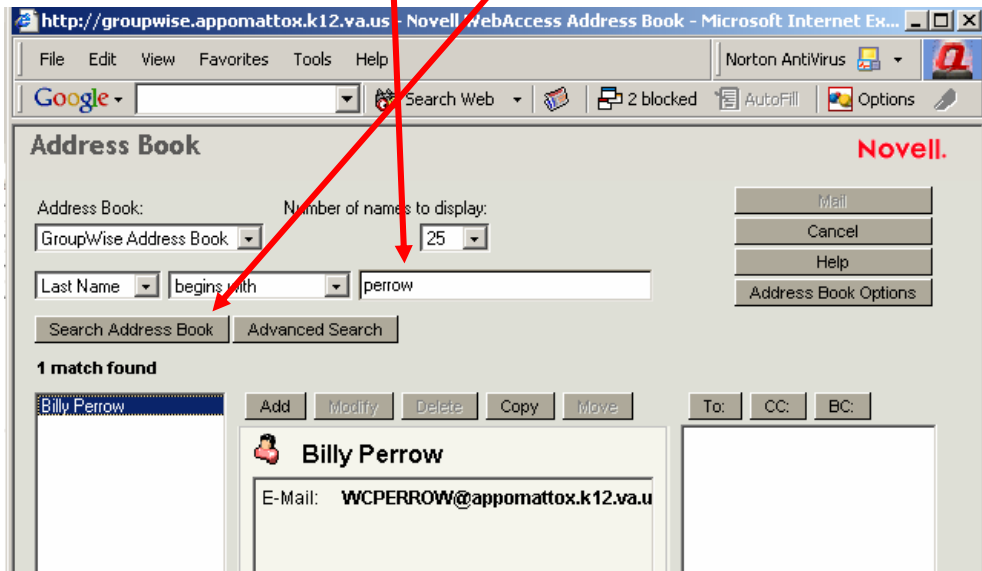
http://groupwise.appomattox.k12.va.us - Novell WebAccess Address Book - Microsoft Internet Ex...

File Edit View Favorites Tools Help

Norton AntiVirus

Google Search Web 2 blocked AutoFill Options

Address Book

Novell.

Address Book: GroupWise Address Book

Number of names to display: 25

Mail
Cancel
Help
Address Book Options

Last Name begins with perrow

Search Address Book Advanced Search

1 match found

Billy Perrow

Add Modify Delete Copy Move

To: CC: BC:

Billy Perrow

E-Mail: WCPERROW@appomattox.k12.va.u